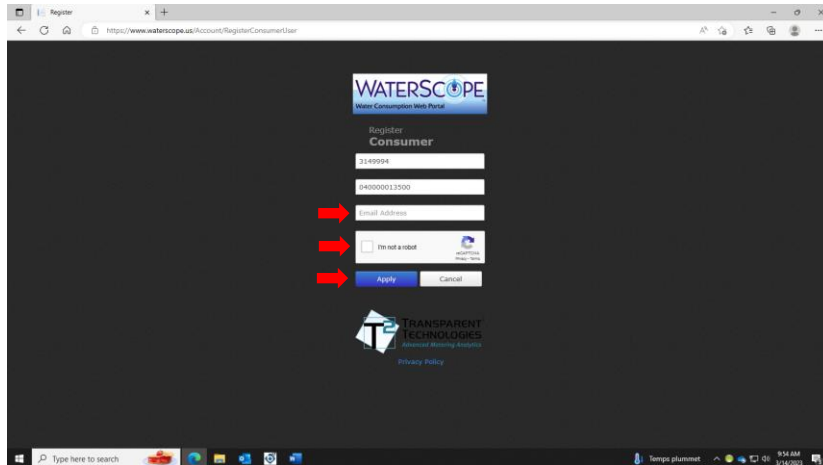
Register

https://www.waterscope.us/Account/RegisterConsumerUser

WATERSCOPE
Water Consumption Web Portal

Register
Consumer

3149994

040000013500

Email Address

I'm not a robot
reCAPTCHA
Privacy - Terms

Apply
Cancel

TRANSPARENT TECHNOLOGIES
Advanced Metering Analytics

Privacy Policy

Type here to search

Temps plummet

9:54 AM
3/14/2023